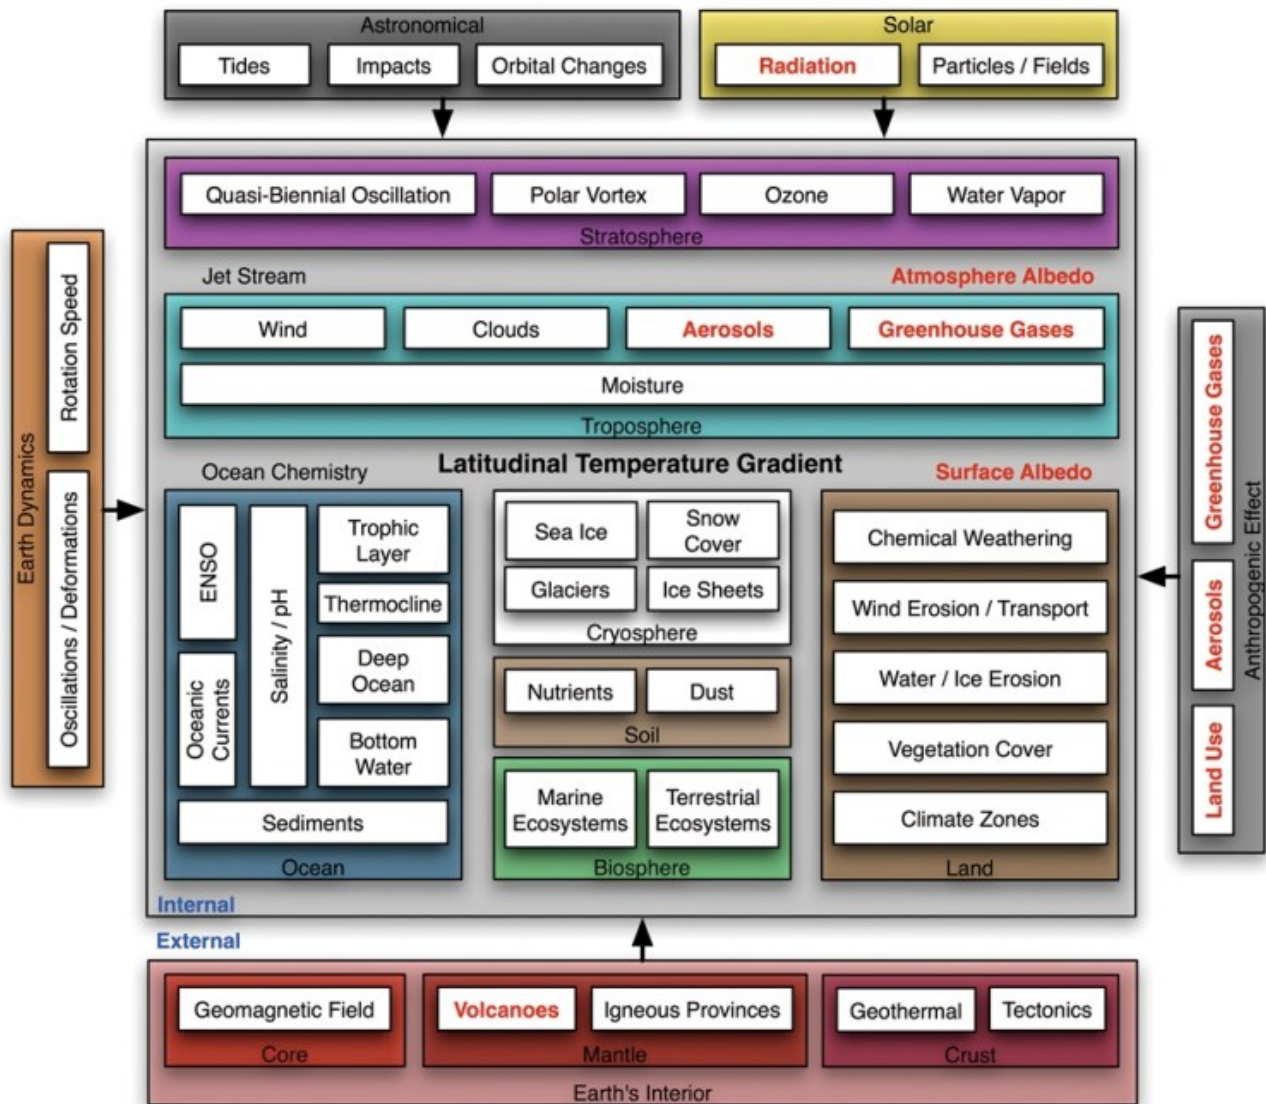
Astronomical
Tides
Impacts
Orbital Changes

Solar
Radiation
Particles / Fields

Quasi-Biennial Oscillation
Polar Vortex
Ozone
Water Vapor
Stratosphere

Jet Stream
Atmosphere Albedo

Wind
Clouds
Aerosols
Greenhouse Gases
Moisture
Troposphere

Earth Dynamics
Rotation Speed
Oscillations / Deformations

Ocean Chemistry
Latitudinal Temperature Gradient
Surface Albedo

ENSO
Oceanic Currents
Salinity / pH
Trophic Layer
Thermocline
Deep Ocean
Bottom Water
Sediments
Ocean

Sea Ice
Snow Cover
Glaciers
Ice Sheets
Cryosphere

Nutrients
Dust
Soil

Marine Ecosystems
Terrestrial Ecosystems
Biosphere

Chemical Weathering
Wind Erosion / Transport
Water / Ice Erosion
Vegetation Cover
Climate Zones
Land

Anthropogenic Effect
Greenhouse Gases
Aerosols
Land Use

Internal
External

Geomagnetic Field
Core
Volcanoes
Igneous Provinces
Mantle
Geothermal
Tectonics
Crust
Earth's Interior